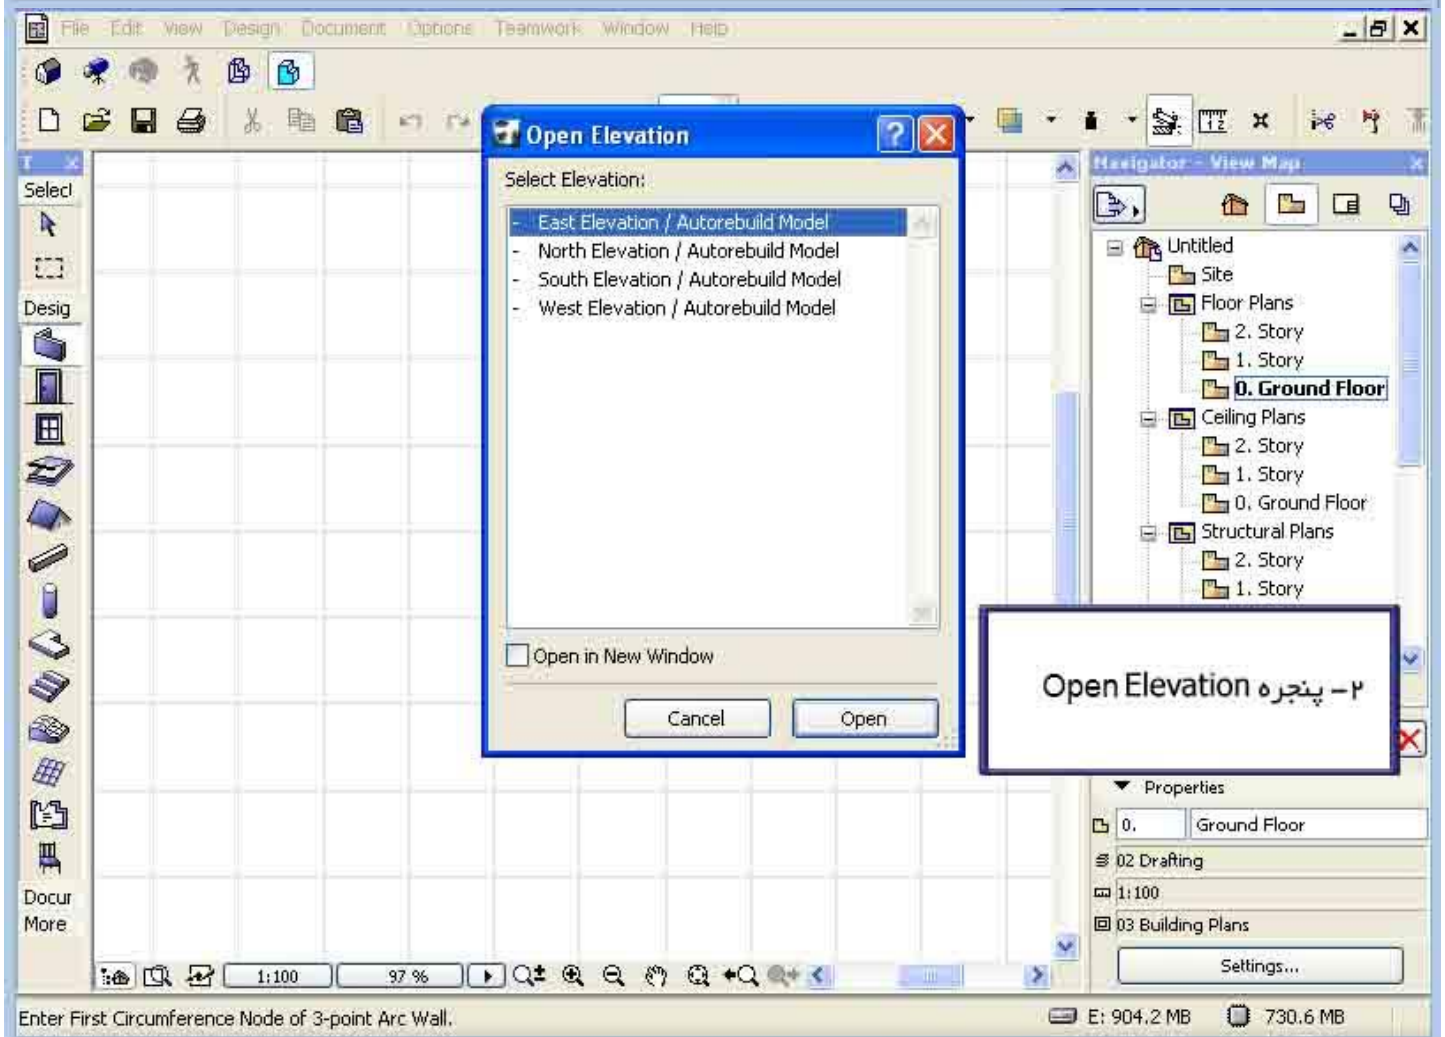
File Edit View Design Document Options Teamwork Window Help

Open Elevation

Select Elevation:

- East Elevation / Autorebuild Model
- North Elevation / Autorebuild Model
- South Elevation / Autorebuild Model
- West Elevation / Autorebuild Model

Open in New Window

Cancel
Open

Selecl
Desig
Docur
More

Navigator - View Map

Untitled
Site
Floor Plans
2. Story
1. Story
0. Ground Floor
Ceiling Plans
2. Story
1. Story
0. Ground Floor
Structural Plans
2. Story
1. Story

۲– پنجره Open Elevation

Properties
0.
Ground Floor
02 Drafting
1:100
03 Building Plans
Settings...

1:100
97 %

Enter First Circumference Node of 3-point Arc Wall.
E: 904.2 MB
730.6 MB